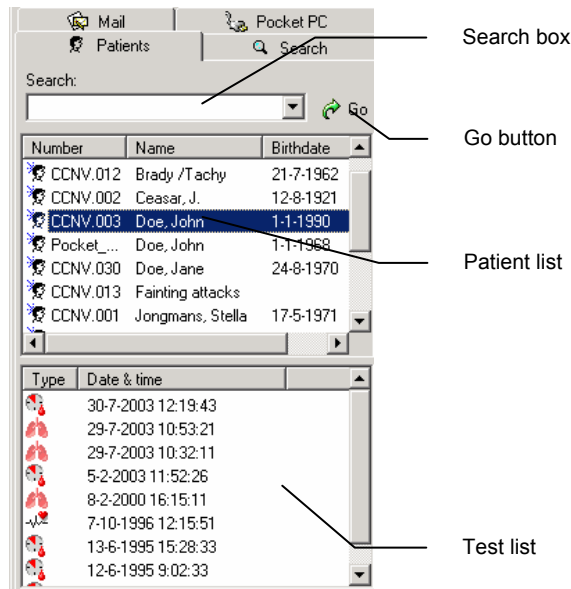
Mail

Pocket PC

Patients

Search

Search:

Go

| Number | Name | Birthdate |
|---|---|---|
| CCNV.012 | Brady /Tachy | 21-7-1962 |
| CCNV.002 | Ceasar, J. | 12-8-1921 |
| CCNV.003 | Doe, John | 1-1-1990 |
| Pocket_... | Doe, John | 1-1-1968 |
| CCNV.030 | Doe, Jane | 24-8-1970 |
| CCNV.013 | Fainting attacks | |
| CCNV.001 | Jongmans, Stella | 17-5-1971 |

| Type | Date & time |
|---|---|
| | 30-7-2003 12:19:43 |
| | 29-7-2003 10:53:21 |
| | 29-7-2003 10:32:11 |
| | 5-2-2003 11:52:26 |
| | 8-2-2000 16:15:11 |
| | 7-10-1996 12:15:51 |
| | 13-6-1995 15:28:33 |
| | 12-6-1995 9:02:33 |

Search box

Go button

Patient list

Test list